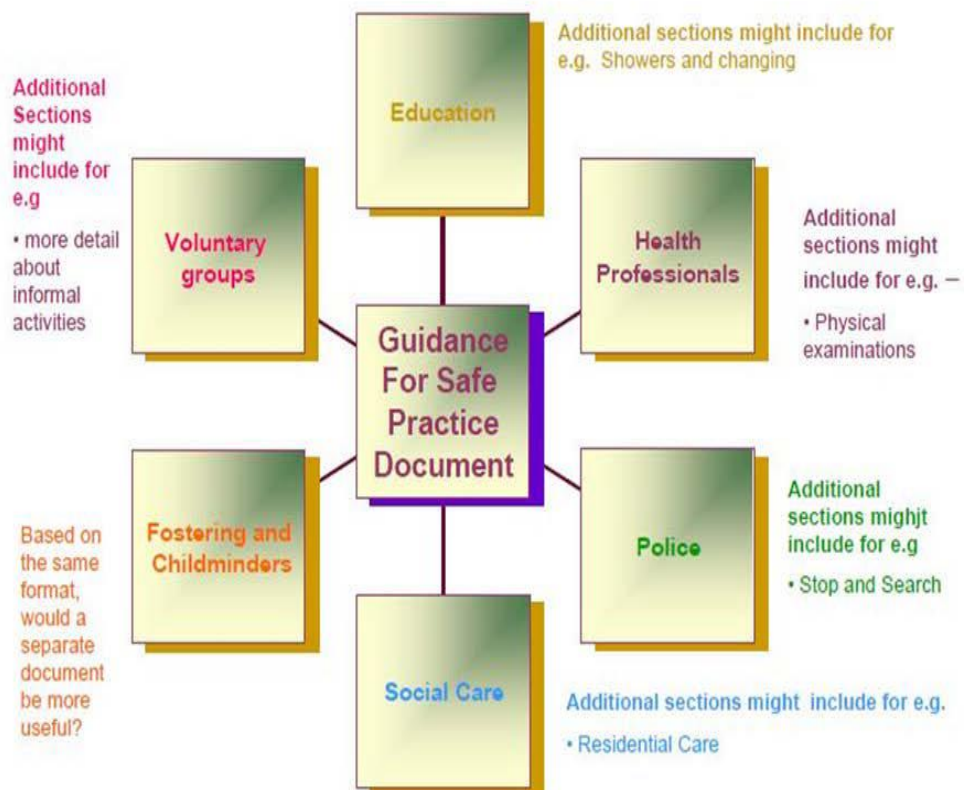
Education

Additional sections might include for e.g. Showers and changing

Additional Sections might include for e.g

• more detail about informal activities

Voluntary groups

Health Professionals

Additional sections might include for e.g. –

• Physical examinations

Guidance For Safe Practice Document

Based on the same format, would a separate document be more useful?

Fostering and Childminders

Police

Additional sections mighjt include for e.g

• Stop and Search

Social Care

Additional sections might include for e.g.

• Residential Care